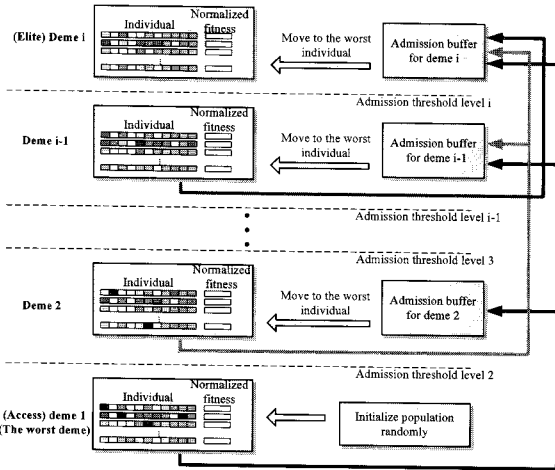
(Elite) Deme i

Individual

Normalized fitness

Move to the worst individual

Admission buffer for deme i

Admission threshold level i

Deme i-1

Individual

Normalized fitness

Move to the worst individual

Admission buffer for deme i-1

Admission threshold level i-1

Admission threshold level 3

Deme 2

Individual

Normalized fitness

Move to the worst individual

Admission buffer for deme 2

Admission threshold level 2

(Access) deme 1 (The worst deme)

Individual

Normalized fitness

Initialize population randomly